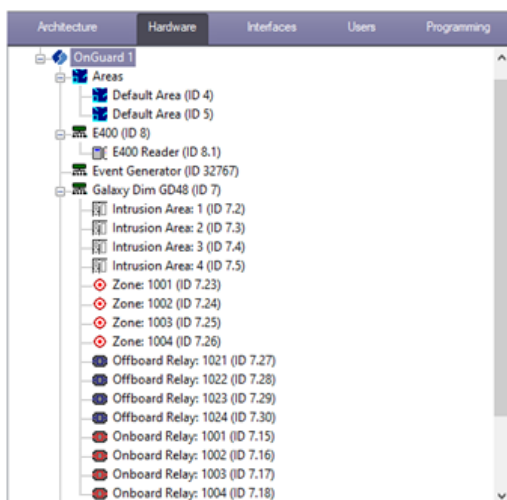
Architecture Hardware Interfaces Users Programming

OnGuard 1
Areas
Default Area (ID 4)
Default Area (ID 5)
E400 (ID 8)
E400 Reader (ID 8.1)
Event Generator (ID 32767)
Galaxy Dim GD48 (ID 7)
Intrusion Area: 1 (ID 7.2)
Intrusion Area: 2 (ID 7.3)
Intrusion Area: 3 (ID 7.4)
Intrusion Area: 4 (ID 7.5)
Zone: 1001 (ID 7.23)
Zone: 1002 (ID 7.24)
Zone: 1003 (ID 7.25)
Zone: 1004 (ID 7.26)
Offboard Relay: 1021 (ID 7.27)
Offboard Relay: 1022 (ID 7.28)
Offboard Relay: 1023 (ID 7.29)
Offboard Relay: 1024 (ID 7.30)
Onboard Relay: 1001 (ID 7.15)
Onboard Relay: 1002 (ID 7.16)
Onboard Relay: 1003 (ID 7.17)
Onboard Relay: 1004 (ID 7.18)